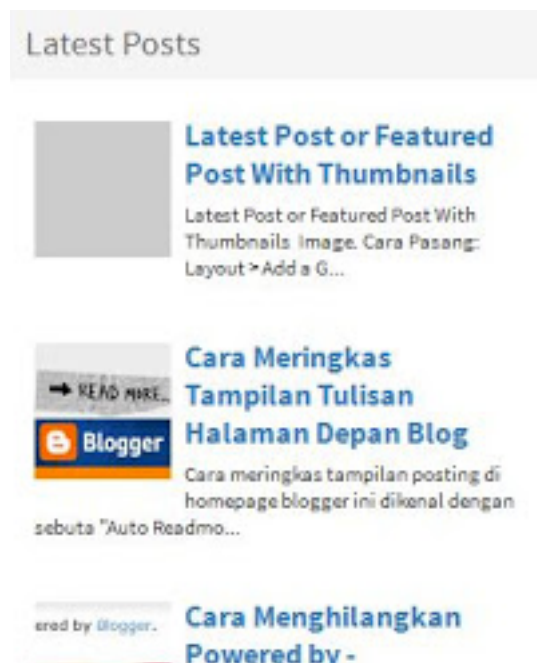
Latest Posts

Latest Post or Featured Post With Thumbnails

Latest Post or Featured Post With Thumbnails Image. Cara Pasang: Layout > Add a G...

→ READ MORE...

Blogger

Cara Meringkas Tampilan Tulisan Halaman Depan Blog

Cara meringkas tampilan posting di homepage blogger ini dikenal dengan sebuta "Auto Readmo...

ered by Blogger.

Cara Menghilangkan Powered by -